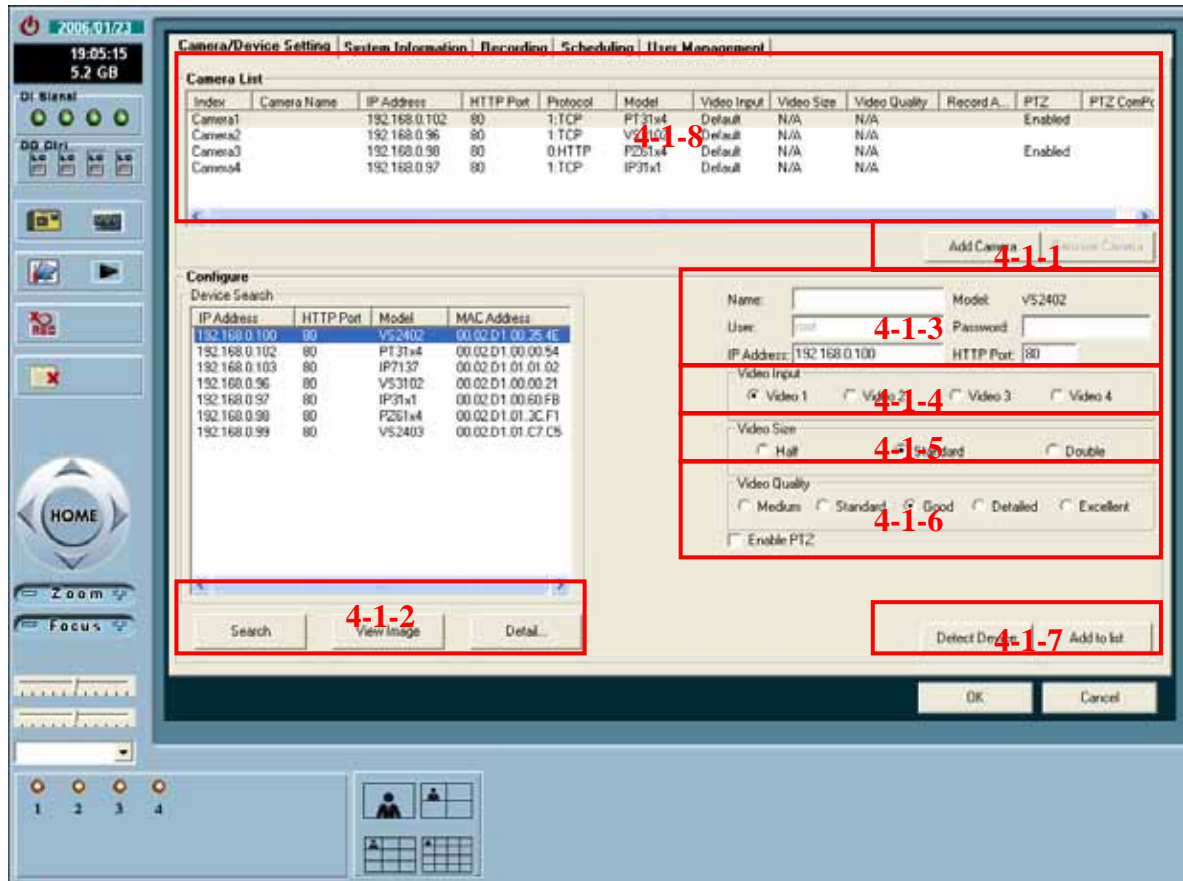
2006/01/23
19:05:15
5.2 GB
DI Signal
DO Ctrl

Camera/Device Setting | System Information | Recording | Scheduling | User Management

Camera List

| Index | Camera Name | IP Address | HTTP Port | Protocol | Model | Video Input | Video Size | Video Quality | Record A... | PTZ | PTZ ComPo |
|---|---|---|---|---|---|---|---|---|---|---|---|
| Camera1 | | 192.168.0.102 | 80 | 1:TCP | PT31x4 | Default | N/A | N/A | | Enabled | |
| Camera2 | | 192.168.0.96 | 80 | 1:TCP | VS3102 | Default | N/A | N/A | | | |
| Camera3 | | 192.168.0.98 | 80 | 0:HTTP | PZ61x4 | Default | N/A | N/A | | Enabled | |
| Camera4 | | 192.168.0.97 | 80 | 1:TCP | IP31x1 | Default | N/A | N/A | | | |

4-1-8

Add Camera | Remove Camera
4-1-1

Configure
Device Search

| IP Address | HTTP Port | Model | MAC Address |
|---|---|---|---|
| 192.168.0.100 | 80 | VS2402 | 00.02.D1.00.35.4E |
| 192.168.0.102 | 80 | PT31x4 | 00.02.D1.00.00.54 |
| 192.168.0.103 | 80 | IP7137 | 00.02.D1.01.01.02 |
| 192.168.0.96 | 80 | VS3102 | 00.02.D1.00.00.21 |
| 192.168.0.97 | 80 | IP31x1 | 00.02.D1.00.60.FB |
| 192.168.0.98 | 80 | PZ61x4 | 00.02.D1.01.3C.F1 |
| 192.168.0.99 | 80 | VS2403 | 00.02.D1.01.C7.C5 |

Name: | Model: VS2402
User: root | Password:
4-1-3
IP Address: 192.168.0.100 | HTTP Port: 80

Video Input
Video 1 | Video 2 | Video 3 | Video 4
4-1-4

Video Size
Half | Standard | Double
4-1-5

Video Quality
Medium | Standard | Good | Detailed | Excellent
4-1-6
Enable PTZ

Search | View Image | Detail...
4-1-2

Detect Device | Add to list
4-1-7

OK | Cancel

HOME
Zoom
Focus

1 2 3 4